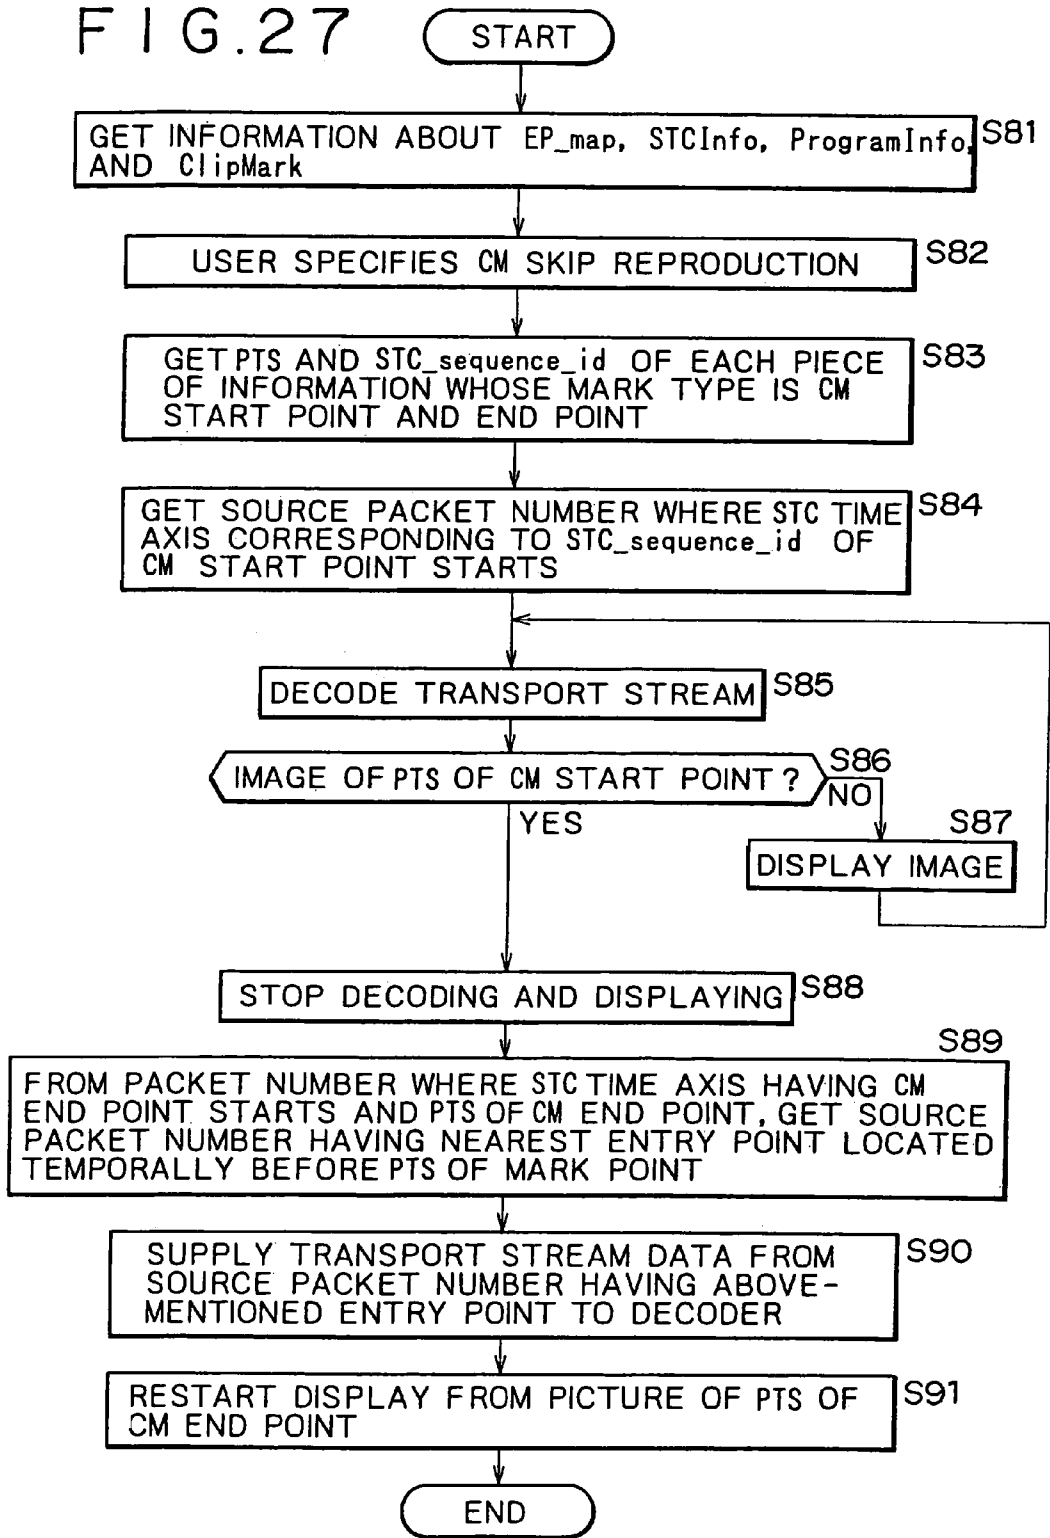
F I G.27

START

GET INFORMATION ABOUT EP_map, STCInfo, ProgramInfo, AND ClipMark S81

USER SPECIFIES CM SKIP REPRODUCTION S82

GET PTS AND STC_sequence_id OF EACH PIECE OF INFORMATION WHOSE MARK TYPE IS CM START POINT AND END POINT S83

GET SOURCE PACKET NUMBER WHERE STC TIME AXIS CORRESPONDING TO STC_sequence_id OF CM START POINT STARTS S84

DECODE TRANSPORT STREAM S85

IMAGE OF PTS OF CM START POINT ? S86

NO

S87

DISPLAY IMAGE

YES

STOP DECODING AND DISPLAYING S88

S89

FROM PACKET NUMBER WHERE STC TIME AXIS HAVING CM END POINT STARTS AND PTS OF CM END POINT, GET SOURCE PACKET NUMBER HAVING NEAREST ENTRY POINT LOCATED TEMPORALLY BEFORE PTS OF MARK POINT

SUPPLY TRANSPORT STREAM DATA FROM SOURCE PACKET NUMBER HAVING ABOVEMENTIONED ENTRY POINT TO DECODER S90

RESTART DISPLAY FROM PICTURE OF PTS OF CM END POINT S91

END